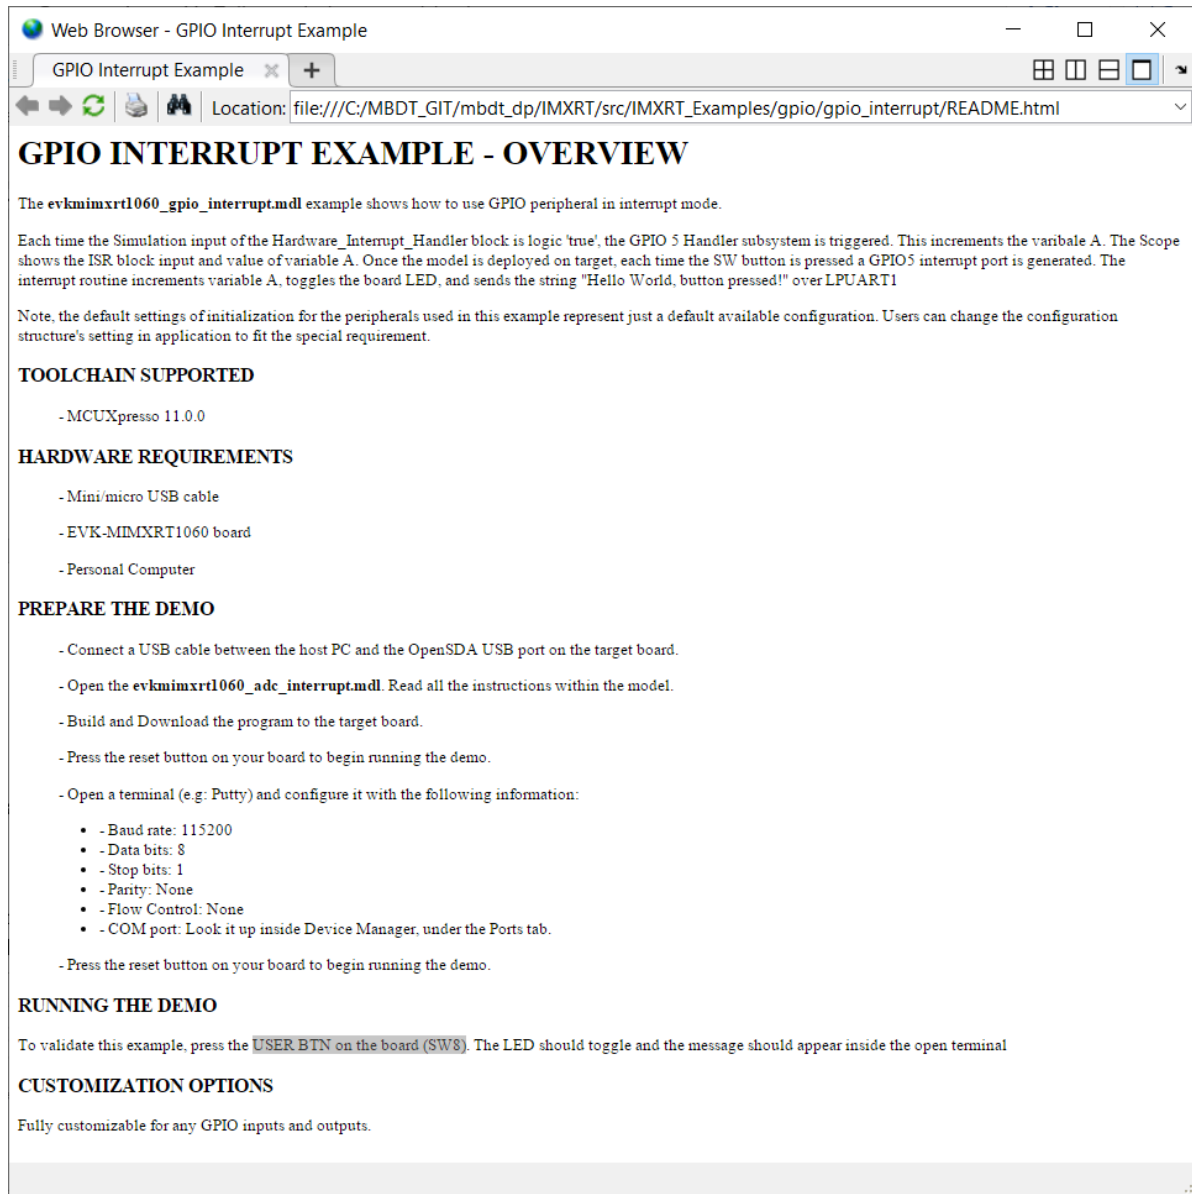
Web Browser - GPIO Interrupt Example

GPIO Interrupt Example

Location: file:///C:/MBDT_GIT/mbdt_dp/IMXRT/src/IMXRT_Examples/gpio/gpio_interrupt/README.html

GPIO INTERRUPT EXAMPLE - OVERVIEW

The **evkmimxrt1060_gpio_interrupt.mdl** example shows how to use GPIO peripheral in interrupt mode.

Each time the Simulation input of the Hardware_Interrupt_Handler block is logic 'true', the GPIO 5 Handler subsystem is triggered. This increments the varibale A. The Scope shows the ISR block input and value of variable A. Once the model is deployed on target, each time the SW button is pressed a GPIO5 interrupt port is generated. The interrupt routine increments variable A, toggles the board LED, and sends the string "Hello World, button pressed!" over LPUART1

Note, the default settings of initialization for the peripherals used in this example represent just a default available configuration. Users can change the configuration structure's setting in application to fit the special requirement.

TOOLCHAIN SUPPORTED

- MCUXpresso 11.0.0

HARDWARE REQUIREMENTS

- Mini/micro USB cable

- EVK-MIMXRT1060 board

- Personal Computer

PREPARE THE DEMO

- Connect a USB cable between the host PC and the OpenSDA USB port on the target board.

- Open the **evkmimxrt1060_adc_interrupt.mdl**. Read all the instructions within the model.

- Build and Download the program to the target board.

- Press the reset button on your board to begin running the demo.

- Open a terminal (e.g: Putty) and configure it with the following information:

- - Baud rate: 115200
- - Data bits: 8
- - Stop bits: 1
- - Parity: None
- - Flow Control: None
- - COM port: Look it up inside Device Manager, under the Ports tab.

- Press the reset button on your board to begin running the demo.

RUNNING THE DEMO

To validate this example, press the USER BTN on the board (SW8). The LED should toggle and the message should appear inside the open terminal

CUSTOMIZATION OPTIONS

Fully customizable for any GPIO inputs and outputs.